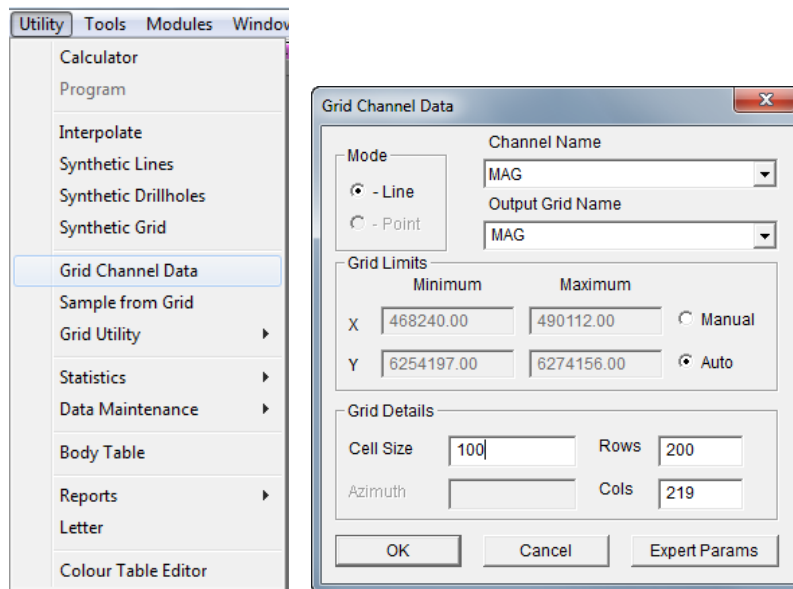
Utility Tools Modules Window

Calculator
Program
Interpolate
Synthetic Lines
Synthetic Drillholes
Synthetic Grid
Grid Channel Data
Sample from Grid
Grid Utility
Statistics
Data Maintenance
Body Table
Reports
Letter
Colour Table Editor

Grid Channel Data

Mode
- Line
- Point

Channel Name
MAG
Output Grid Name
MAG

Grid Limits

| | Minimum | Maximum | |
|---|---|---|---|
| X | 468240.00 | 490112.00 | Manual |
| Y | 6254197.00 | 6274156.00 | Auto |

Grid Details
Cell Size 100
Rows 200
Azimuth
Cols 219

OK
Cancel
Expert Params